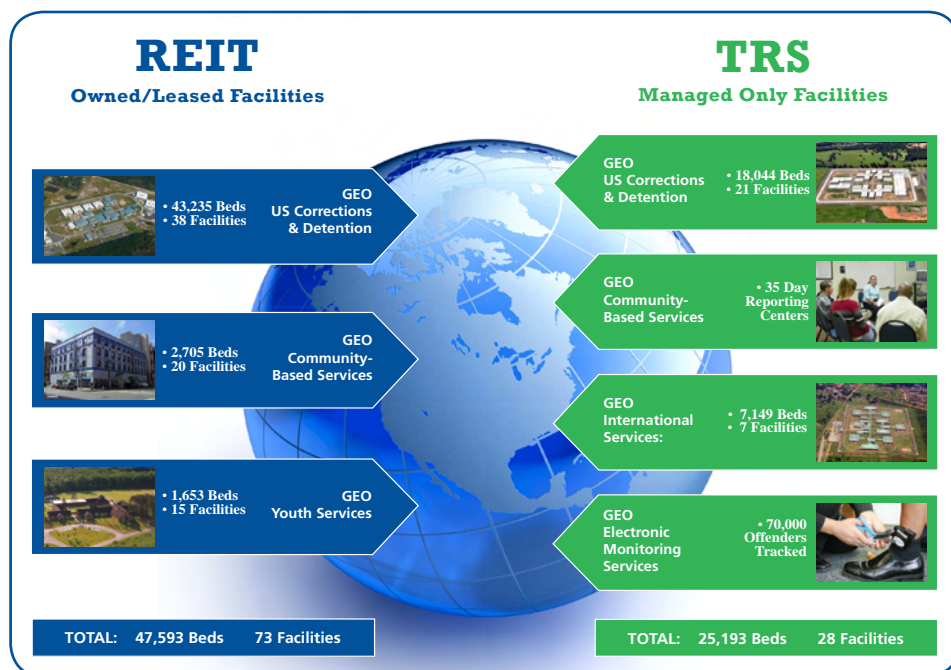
REIT
Owned/Leased Facilities

TRS
Managed Only Facilities

• 43,235 Beds
• 38 Facilities
GEO
US Corrections & Detention

• 2,705 Beds
• 20 Facilities
GEO
Community-Based Services

• 1,653 Beds
• 15 Facilities
GEO
Youth Services

GEO
US Corrections & Detention
• 18,044 Beds
• 21 Facilities

GEO
Community-Based Services
• 35 Day Reporting Centers

GEO
International Services:
• 7,149 Beds
• 7 Facilities

GEO
Electronic Monitoring Services
• 70,000 Offenders Tracked

TOTAL: 47,593 Beds 73 Facilities

TOTAL: 25,193 Beds 28 Facilities